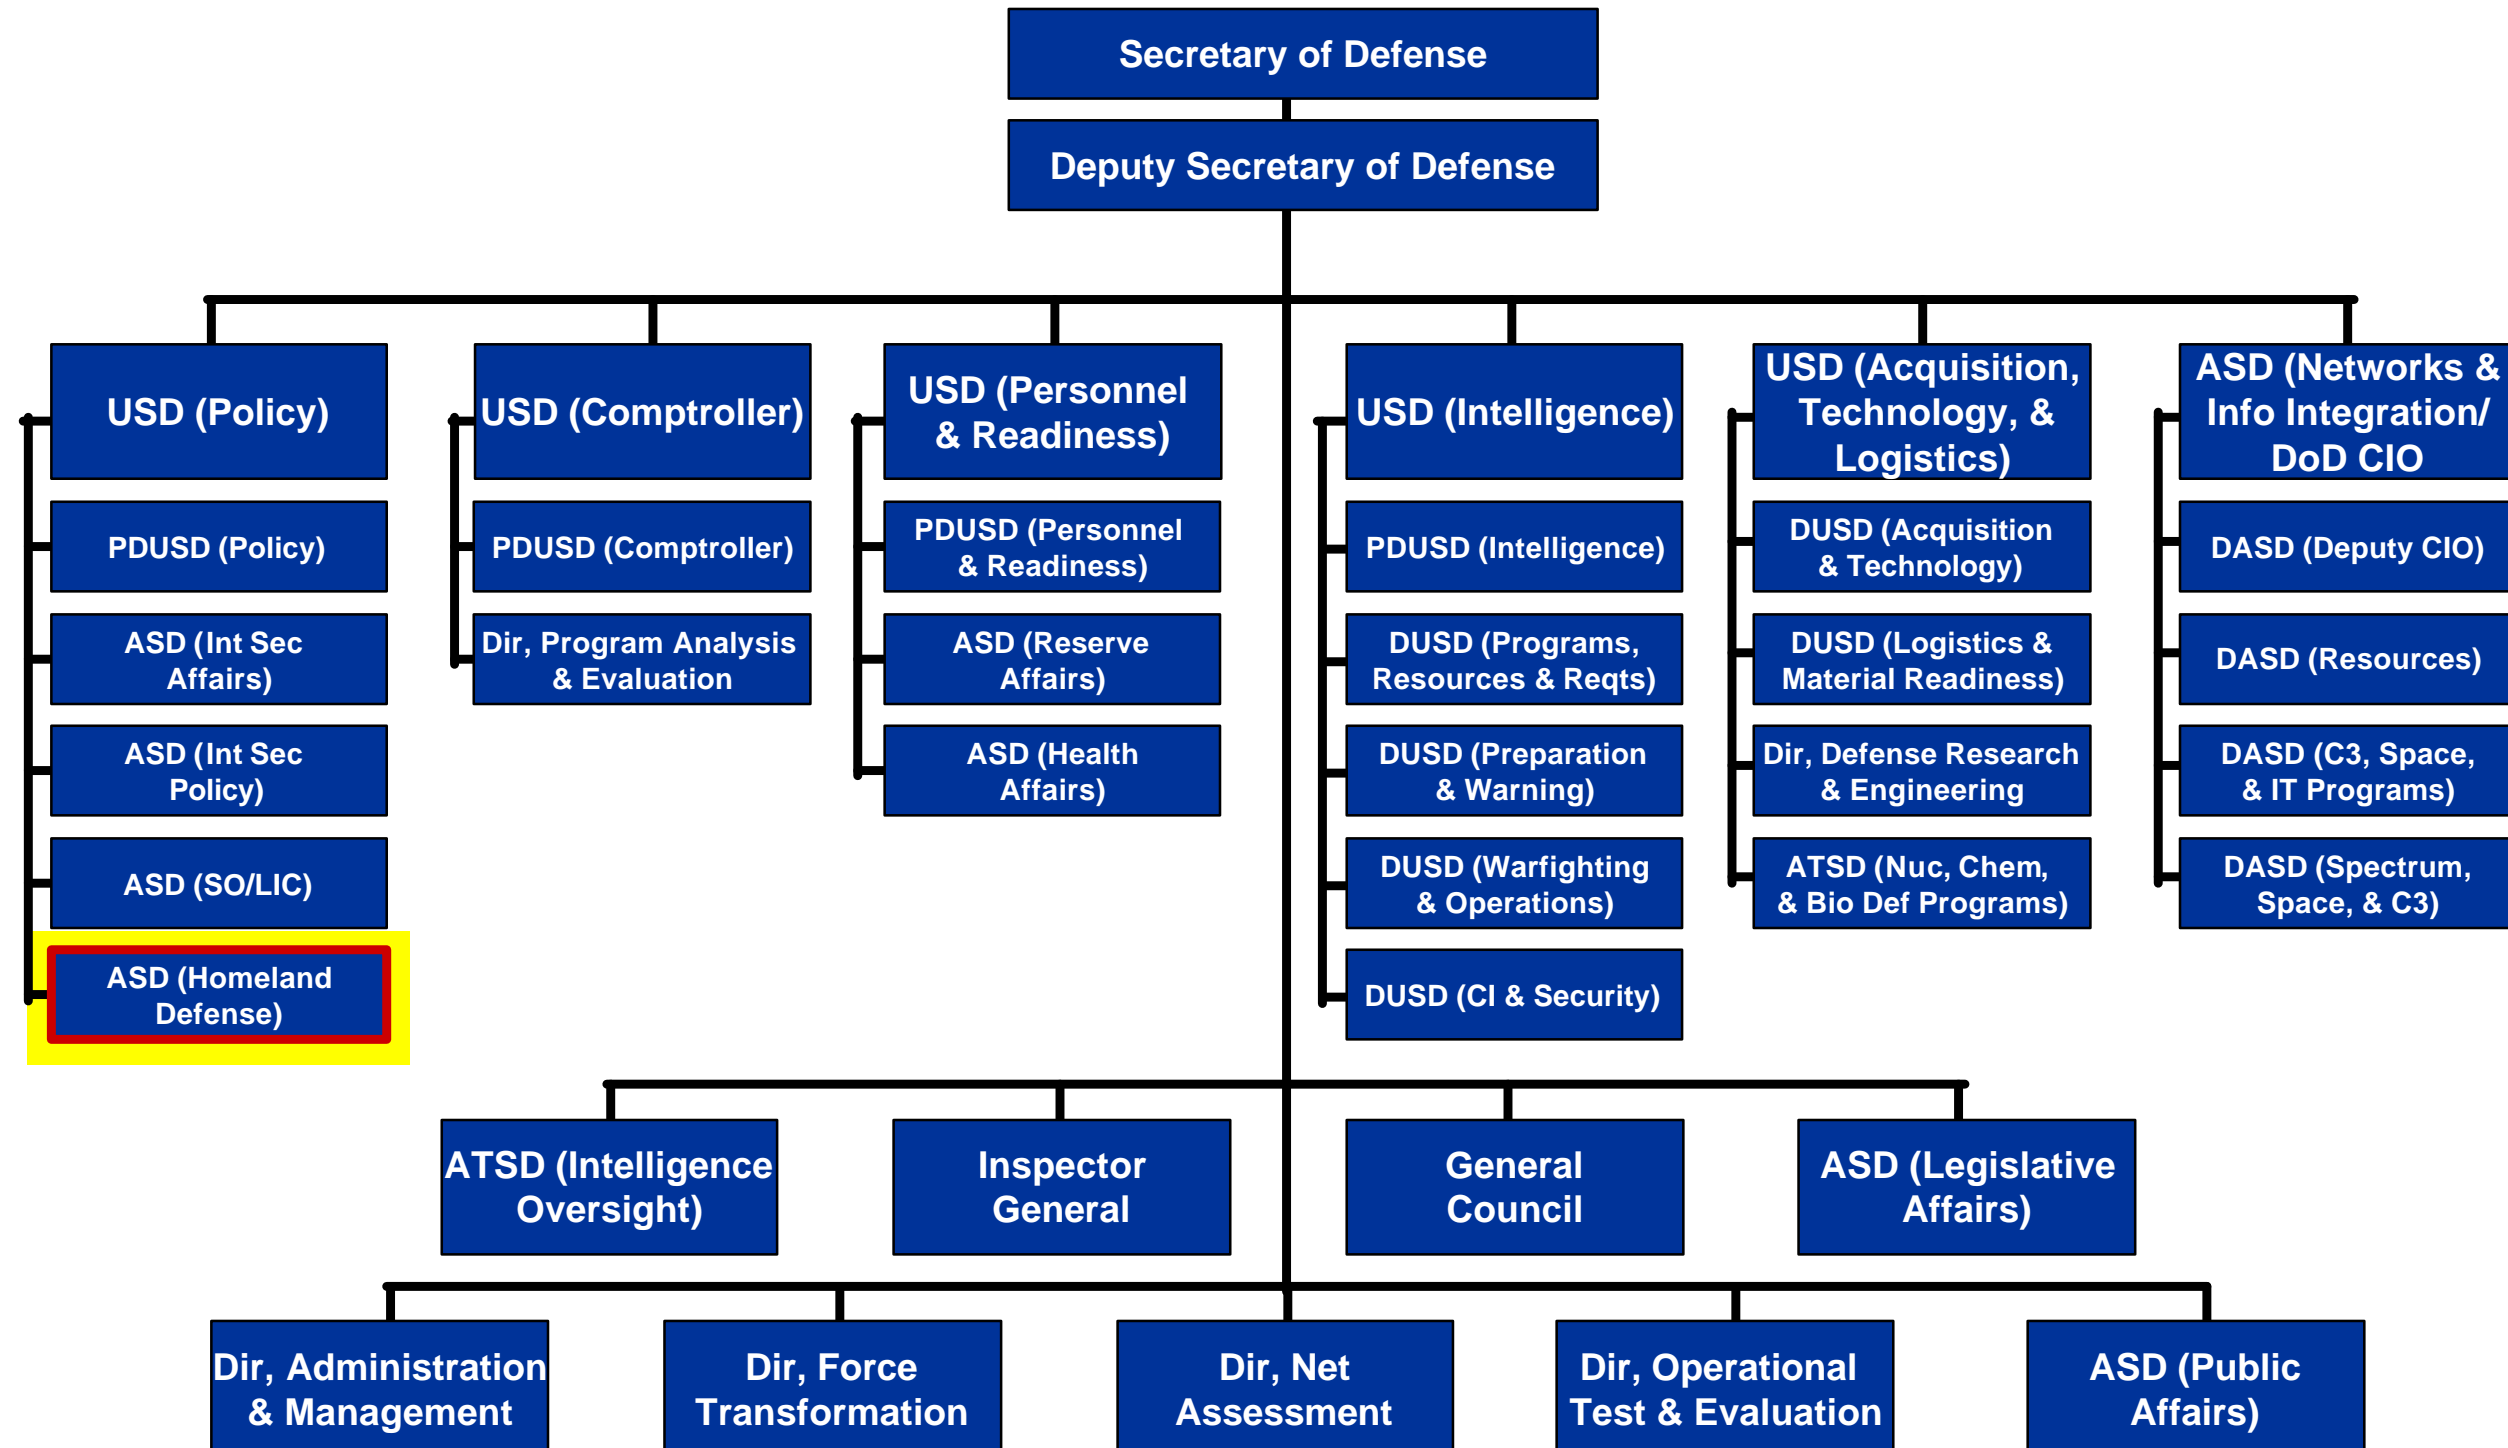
Secretary of Defense

Deputy Secretary of Defense

USD (Policy)

PDUSD (Policy)

ASD (Int Sec Affairs)

ASD (Int Sec Policy)

ASD (SO/LIC)

ASD (Homeland Defense)

USD (Comptroller)

PDUSD (Comptroller)

Dir, Program Analysis & Evaluation

USD (Personnel & Readiness)

PDUSD (Personnel & Readiness)

ASD (Reserve Affairs)

ASD (Health Affairs)

USD (Intelligence)

PDUSD (Intelligence)

DUSD (Programs, Resources & Reqts)

DUSD (Preparation & Warning)

DUSD (Warfighting & Operations)

DUSD (CI & Security)

USD (Acquisition, Technology, & Logistics)

DUSD (Acquisition & Technology)

DUSD (Logistics & Material Readiness)

Dir, Defense Research & Engineering

ATSD (Nuc, Chem, & Bio Def Programs)

ASD (Networks & Info Integration/ DoD CIO

DASD (Deputy CIO)

DASD (Resources)

DASD (C3, Space, & IT Programs)

DASD (Spectrum, Space, & C3)

ATSD (Intelligence Oversight)

Inspector General

General Council

ASD (Legislative Affairs)

Dir, Administration & Management

Dir, Force Transformation

Dir, Net Assessment

Dir, Operational Test & Evaluation

ASD (Public Affairs)